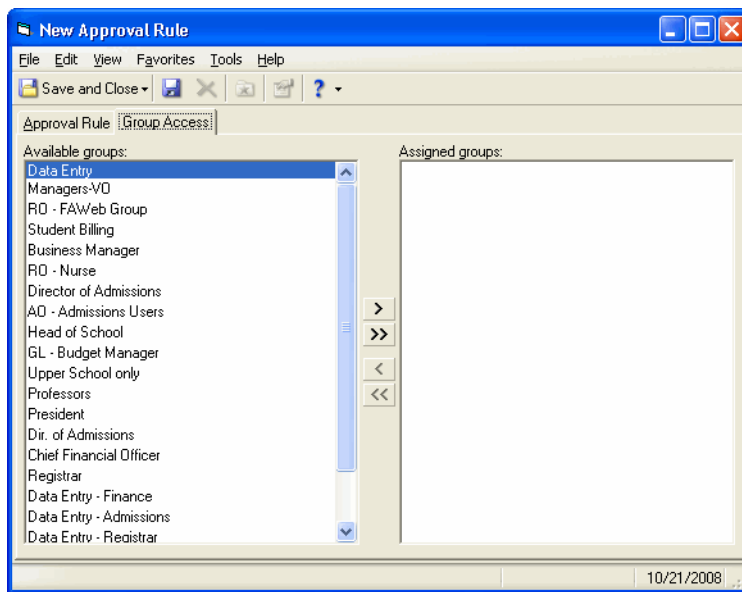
New Approval Rule

File Edit View Favorites Tools Help

Save and Close

?

Approval Rule Group Access

Available groups:

Data Entry
Managers-VO
RO - FAWeb Group
Student Billing
Business Manager
RO - Nurse
Director of Admissions
AO - Admissions Users
Head of School
GL - Budget Manager
Upper School only
Professors
President
Dir. of Admissions
Chief Financial Officer
Registrar
Data Entry - Finance
Data Entry - Admissions
Data Entry - Registrar

>
>>
<
<<

Assigned groups:

10/21/2008